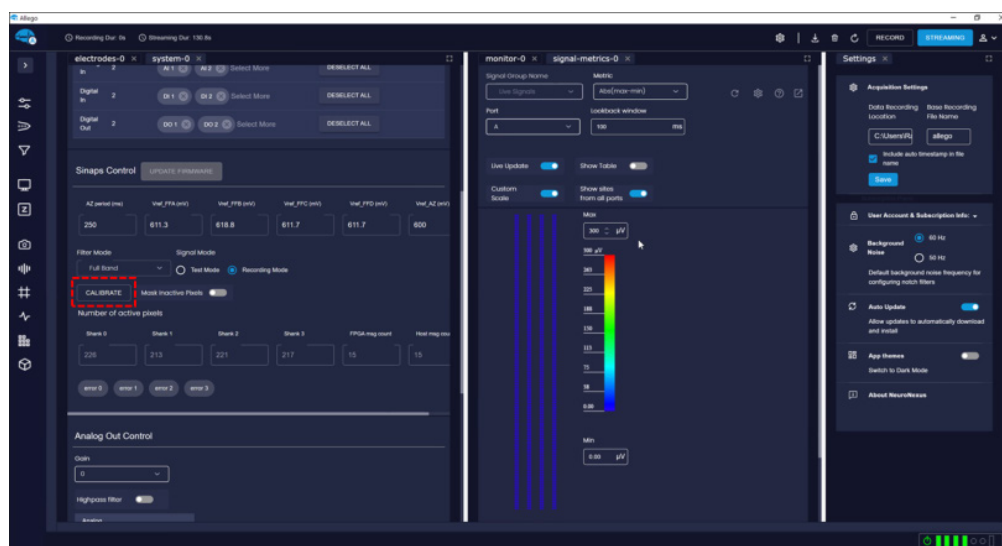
Allego

Recording Dur: 0s Streaming Dur: 130.8s

RECORD STREAMING

electrodes-0 × system-0 ×

In 2 AI 1 AI 2 Select More DESELECT ALL

Digital In 2 DI 1 DI 2 Select More DESELECT ALL

Digital Out 2 DO 1 DO 2 Select More DESELECT ALL

Sinaps Control UPDATE FIRMWARE

| AZ period (ms) | Vref_FPA (mV) | Vref_FPB (mV) | Vref_FPC (mV) | Vref_FPD (mV) | Vref_AZ (mV) |
|---|---|---|---|---|---|
| 250 | 611.3 | 618.8 | 611.7 | 611.7 | 600 |

Filter Mode Signal Mode
Full Band Test Mode Recording Mode

CALIBRATE Mask Inactive Pixels

Number of active pixels

| Shank 0 | Shank 1 | Shank 2 | Shank 3 | FPGA msg count | Host msg cou |
|---|---|---|---|---|---|
| 226 | 213 | 221 | 217 | 15 | 15 |

error 0 error 1 error 2 error 3

Analog Out Control

Gain
0

Highpass filter

Analog

monitor-0 × signal-metrics-0 ×

Signal Group Name Metric
Live Signals Abs(max-min)

Port Lookback window
A 100 ms

Live Update Show Table

Custom Scale Show sites from all ports

Max
300 μV

300 μV
263
225
188
150
113
75
38
0.00

Min
0.00 μV

Settings ×

Acquisition Settings

Data Recording Location Base Recording File Name
C:\Users\R allego

Include auto timestamp in file name

Save

User Account & Subscription Info:

Background Noise 60 Hz 50 Hz

Default background noise frequency for configuring notch filters

Auto Update

Allow updates to automatically download and install

App themes

Switch to Dark Mode

About NeuroNexus